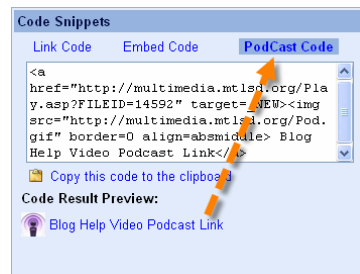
Code Snippets

Link Code Embed Code PodCast Code

<a href="http://multimedia.mtlsd.org/Play.asp?FILEID=14592" target=_NEW><img src="http://multimedia.mtlsd.org/Pod.gif" border=0 align=absmiddle> Blog Help Video Podcast Link</a>

Copy this code to the clipboard

Code Result Preview:

Blog Help Video Podcast Link